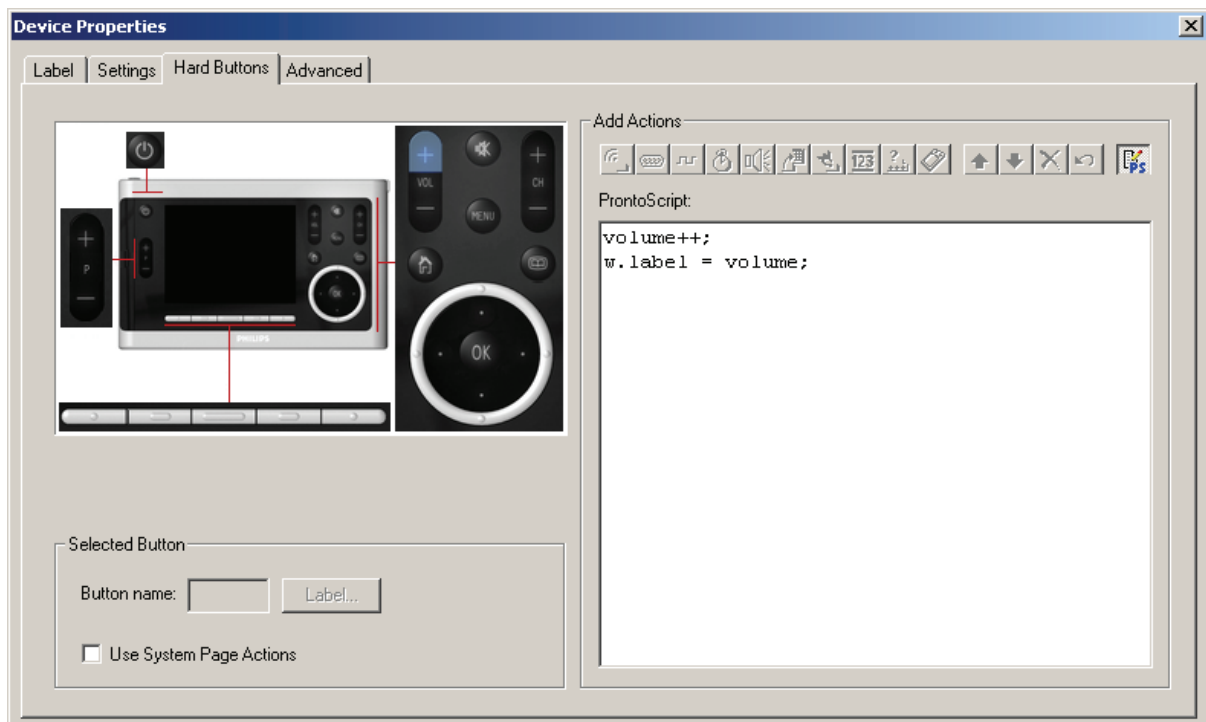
Device Properties

Label | Settings | Hard Buttons | Advanced

P

PHILIPS

VOL

MENU

CH

OK

Add Actions

123

ProntoScript:

volume++;
w.label = volume;

Selected Button

Button name:

Label...

Use System Page Actions